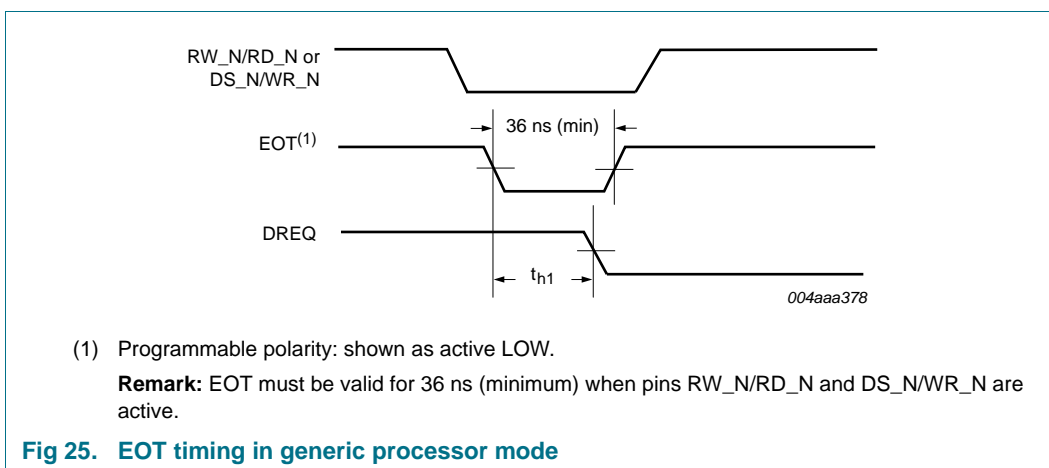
RW_N/RD_N or DS_N/WR_N

36 ns (min)

EOT$^{(1)}$

DREQ

$t_{h1}$

004aaa378

(1) Programmable polarity: shown as active LOW.

**Remark:** EOT must be valid for 36 ns (minimum) when pins RW_N/RD_N and DS_N/WR_N are active.

Fig 25. EOT timing in generic processor mode